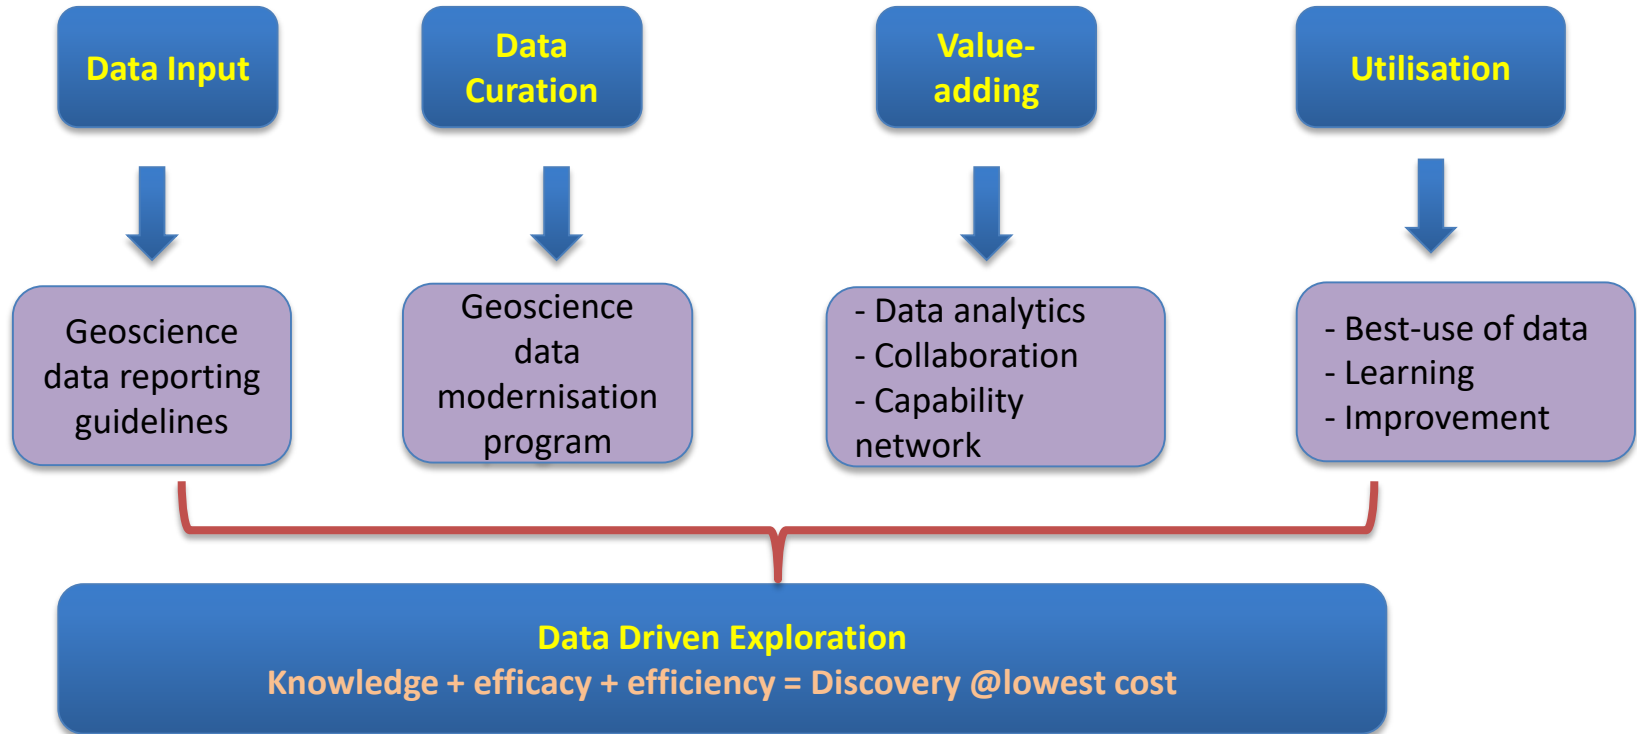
Data Input

Data Curation

Value-adding

Utilisation

Geoscience data reporting guidelines

Geoscience data modernisation program

- Data analytics
- Collaboration
- Capability network

- Best-use of data
- Learning
- Improvement

Data Driven Exploration
Knowledge + efficacy + efficiency = Discovery @lowest cost